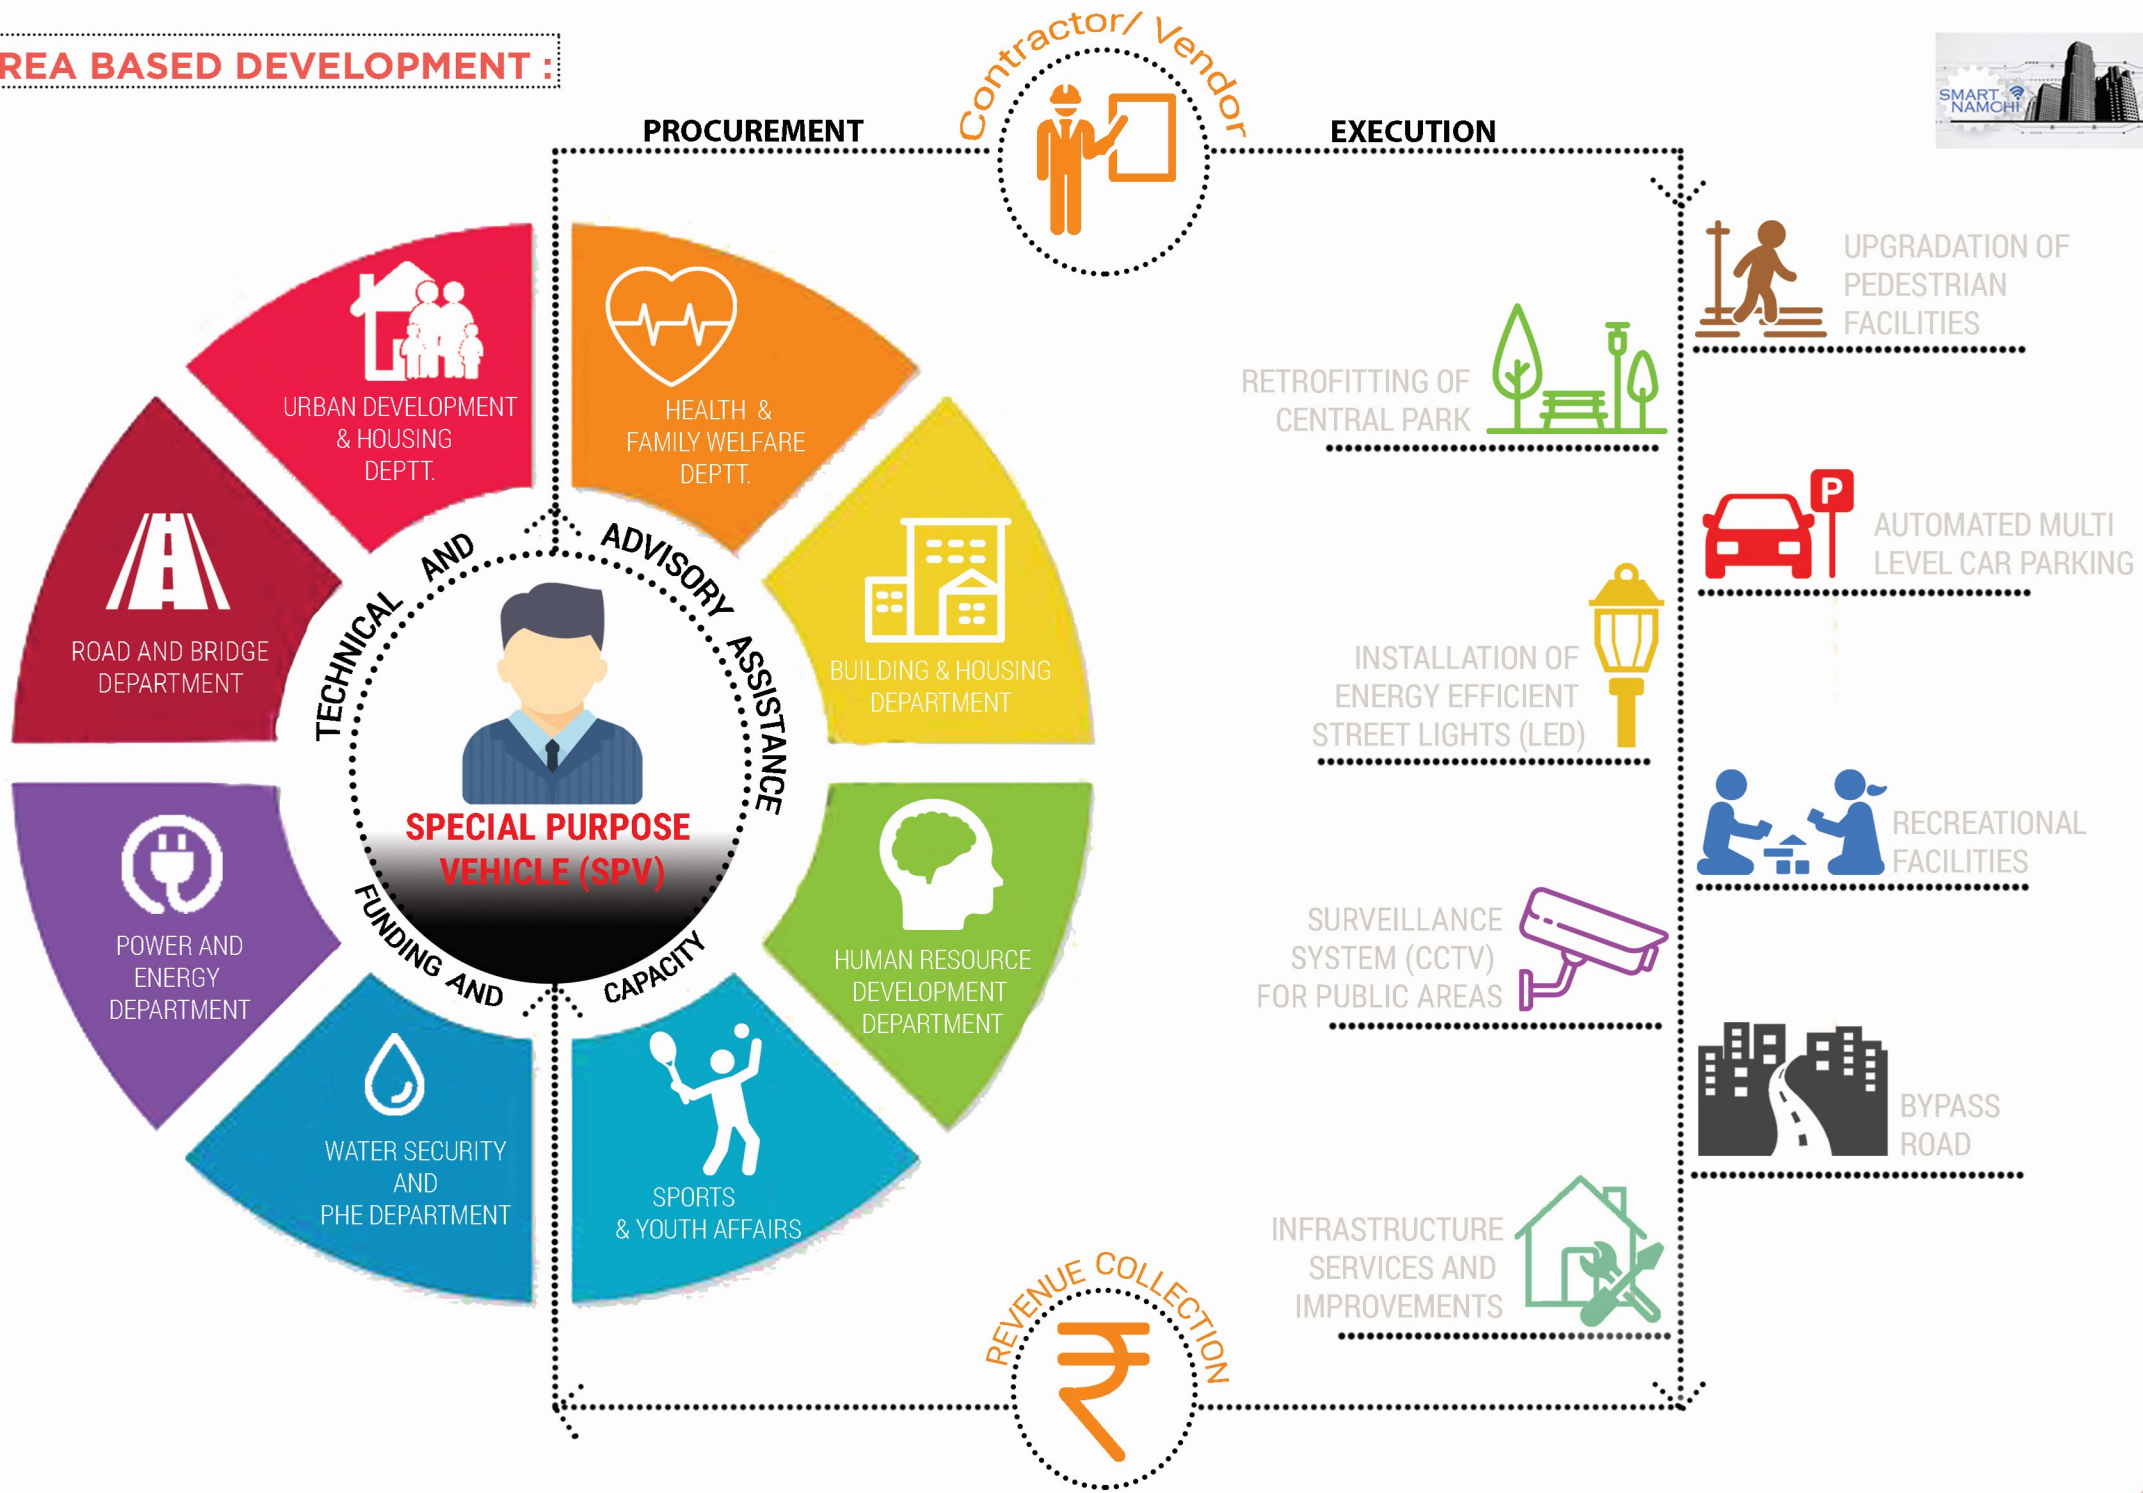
REA BASED DEVELOPMENT :

Contractor/ Vendor

PROCUREMENT

EXECUTION

SMART NAMCHI

URBAN DEVELOPMENT & HOUSING DEPTT.

HEALTH & FAMILY WELFARE DEPTT.

ROAD AND BRIDGE DEPARTMENT

BUILDING & HOUSING DEPARTMENT

TECHNICAL AND ADVISORY ASSISTANCE

SPECIAL PURPOSE VEHICLE (SPV)

FUNDING AND CAPACITY

POWER AND ENERGY DEPARTMENT

HUMAN RESOURCE DEVELOPMENT DEPARTMENT

WATER SECURITY AND PHE DEPARTMENT

SPORTS & YOUTH AFFAIRS

UPGRADATION OF PEDESTRIAN FACILITIES

RETROFITTING OF CENTRAL PARK

AUTOMATED MULTI LEVEL CAR PARKING

INSTALLATION OF ENERGY EFFICIENT STREET LIGHTS (LED)

RECREATIONAL FACILITIES

SURVEILLANCE SYSTEM (CCTV) FOR PUBLIC AREAS

BYPASS ROAD

INFRASTRUCTURE SERVICES AND IMPROVEMENTS

REVENUE COLLECTION

₹